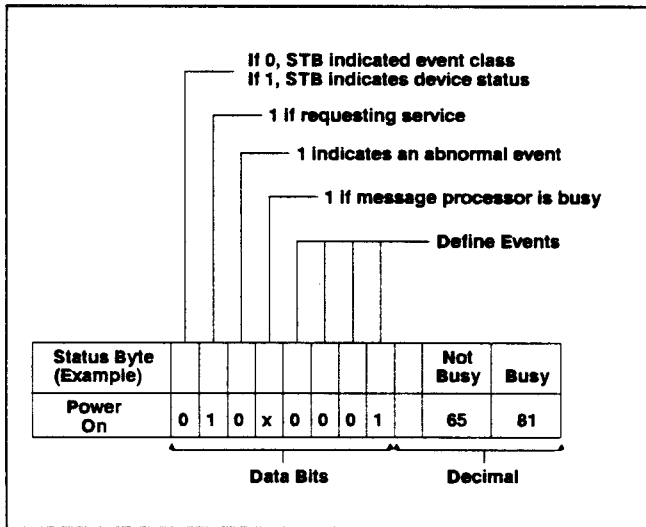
If 0, STB indicated event class
If 1, STB indicates device status

1 if requesting service

1 indicates an abnormal event

1 if message processor is busy

Define Events

| Status Byte (Example) | | | | | | | | | | Not Busy | Busy |
|---|---|---|---|---|---|---|---|---|---|---|---|
| Power On | 0 | 1 | 0 | x | 0 | 0 | 0 | 1 | | 65 | 81 |

Data Bits

Decimal